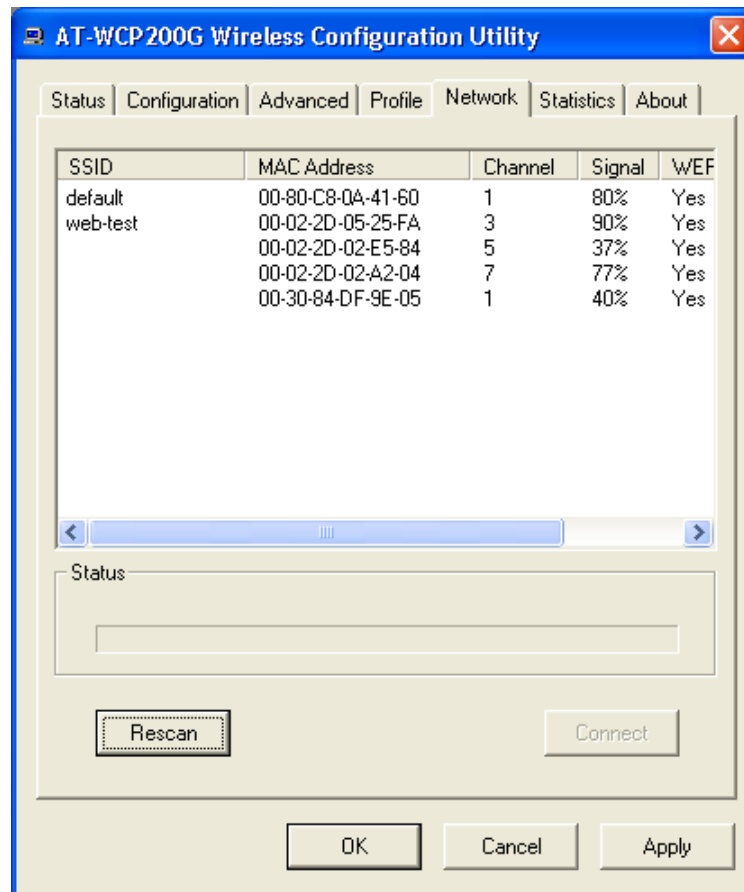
AT-WCP200G Wireless Configuration Utility

Status | Configuration | Advanced | Profile | Network | Statistics | About

| SSID | MAC Address | Channel | Signal | WEF |
|---|---|---|---|---|
| default | 00-80-C8-0A-41-60 | 1 | 80% | Yes |
| web-test | 00-02-2D-05-25-FA | 3 | 90% | Yes |
| | 00-02-2D-02-E5-84 | 5 | 37% | Yes |
| | 00-02-2D-02-A2-04 | 7 | 77% | Yes |
| | 00-30-84-DF-9E-05 | 1 | 40% | Yes |

Status

Rescan

Connect

OK

Cancel

Apply